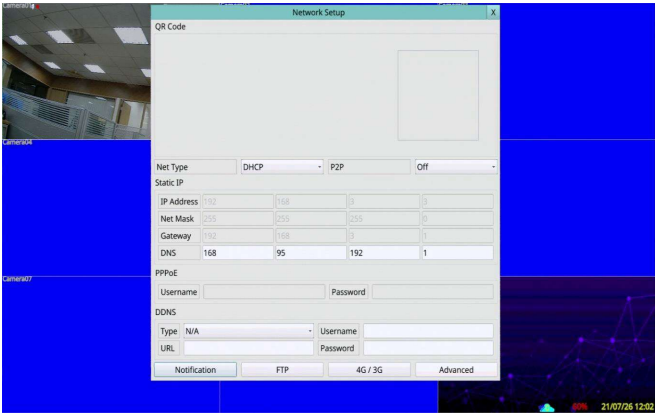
Camera01

Network Setup

X

QR Code

Net Type

DHCP

P2P

Off

Static IP

IP Address

192

168

3

3

Net Mask

255

255

255

0

Gateway

192

168

3

1

DNS

168

95

192

1

PPPoE

Username

Password

DDNS

Type

N/A

Username

URL

Password

Notification

FTP

4G / 3G

Advanced

Camera04

Camera07

80%

21/07/26 12:02